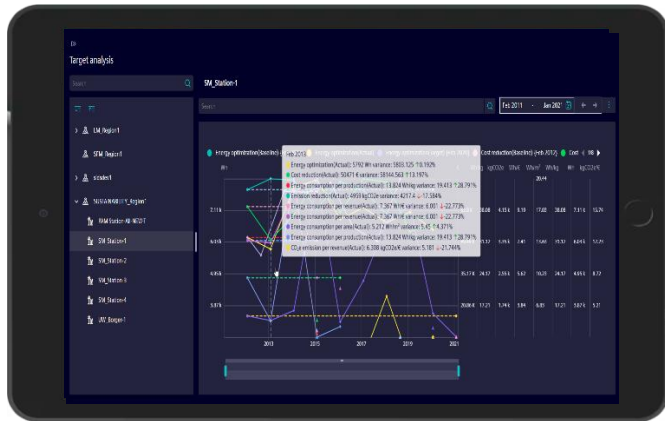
Target analysis

Search

SM_Station-1

LM_Region1

SFM_Region1

scoder1

SM_Station-1

SM_Station-2

SM_Station-3

SM_Station-4

Search

Feb 2011 - Jan 2021

Energy optimization(Baseline) Cost reduction(Baseline) Cost

Feb 2013

Energy optimization(Actual): 5792 Wh variance: 5805.325 ↑0.102%

Cost reduction(Actual): 50471 € variance: 38164.563 ↑13.197%

Energy consumption per production(Actual): 13.824 Wh/kg variance: 19.413 ↑28.79%

Emission reduction(Actual): 4959 kgCO2e variance: 4217.4 ↓-17.584%

Energy consumption per revenue(Actual): 7.367 Wh/€ variance: 6.001 ↓-22.773%

Energy consumption per revenue(Actual): 7.367 Wh/€ variance: 6.001 ↓-22.773%

Energy consumption per area(Actual): 5.212 Wh/m² variance: 5.43 ↑4.31%

Energy consumption per production(Actual): 13.824 Wh/kg variance: 19.413 ↑28.79%

CO2e emission per revenue(Actual): 6.398 kgCO2e/€ variance: 5.181 ↓-21.794%

Wh

7.11k

6.61k

4.05k

3.07k

2013

2015

2017

2019

2021